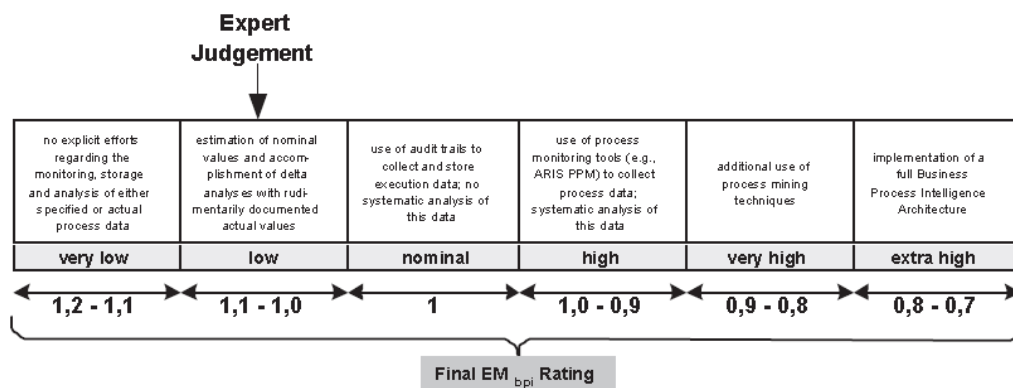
Expert Judgement

| no explicit efforts regarding the monitoring, storage and analysis of either specified or actual process data | estimation of nominal values and accomplishment of delta analyses with rudimentarily documented actual values | use of audit trails to collect and store execution data; no systematic analysis of this data | use of process monitoring tools (e.g., ARIS PPM) to collect process data; systematic analysis of this data | additional use of process mining techniques | implementation of a full Business Process Intelligence Architecture |
|---|---|---|---|---|---|
| very low | low | nominal | high | very high | extra high |
| 1,2 - 1,1 | 1,1 - 1,0 | 1 | 1,0 - 0,9 | 0,9 - 0,8 | 0,8 - 0,7 |

Final EM $_{bpi}$ Rating